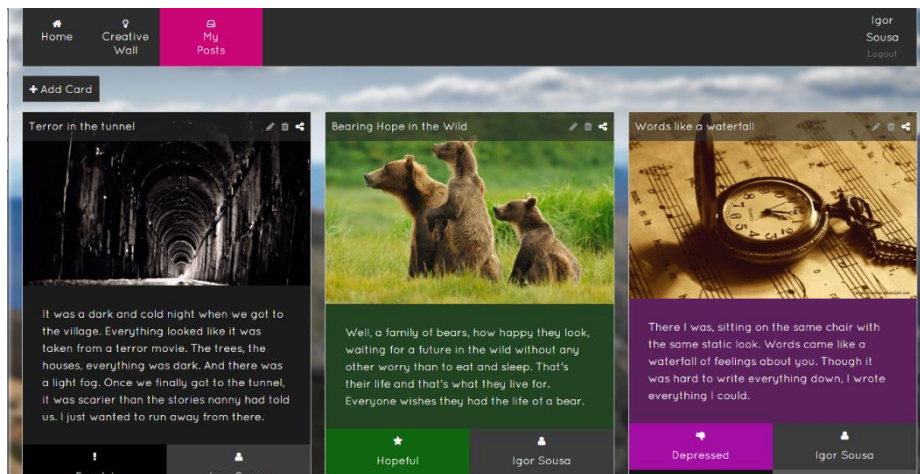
Home

Creative Wall

My Posts

Igor Sousa

Logout

+ Add Card

Terror in the tunnel

It was a dark and cold night when we got to the village. Everything looked like it was taken from a terror movie. The trees, the houses, everything was dark. And there was a light fog. Once we finally got to the tunnel, it was scarier than the stories nanny had told us. I just wanted to run away from there.

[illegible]

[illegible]

Bearing Hope in the Wild

Well, a family of bears, how happy they look, waiting for a future in the wild without any other worry than to eat and sleep. That's their life and that's what they live for. Everyone wishes they had the life of a bear.

Hopeful

Igor Sousa

Words like a waterfall

There I was, sitting on the same chair with the same static look. Words came like a waterfall of feelings about you. Though it was hard to write everything down, I wrote everything I could.

Depressed

Igor Sousa